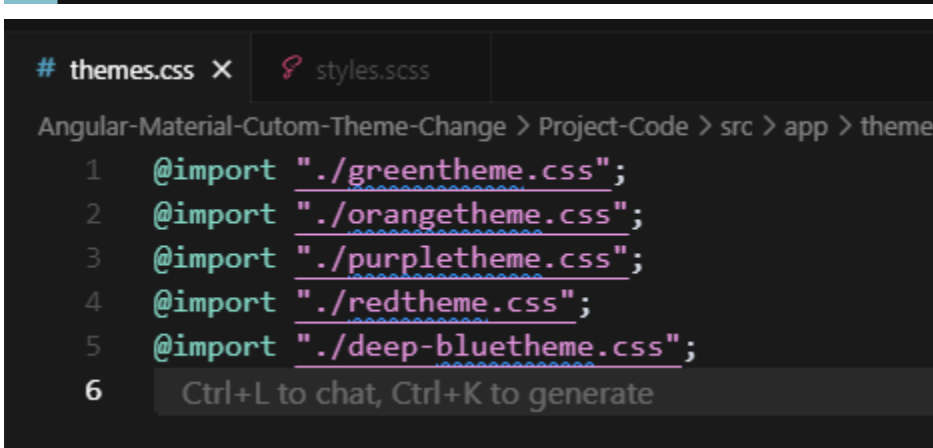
# themes.css × styles.scss

Angular-Material-Cutom-Theme-Change > Project-Code > src > app > theme

1 @import "./greentheme.css";
2 @import "./orangetheme.css";
3 @import "./purpletheme.css";
4 @import "./redtheme.css";
5 @import "./deep-bluetheme.css";
6 Ctrl+L to chat, Ctrl+K to generate